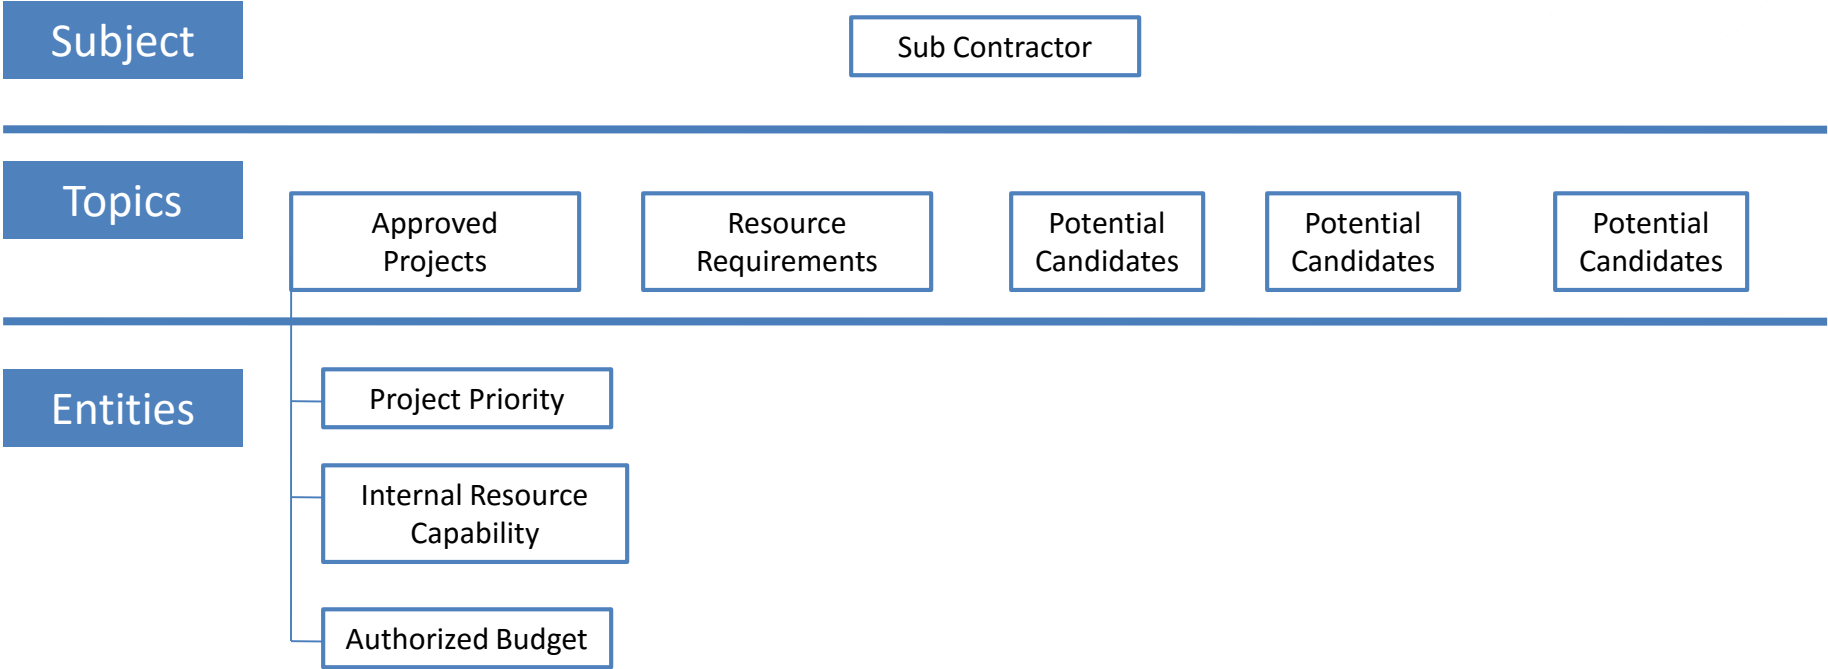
Subject

Sub Contractor

Topics

Approved Projects

Resource Requirements

Potential Candidates

Potential Candidates

Potential Candidates

Entities

Project Priority

Internal Resource Capability

Authorized Budget